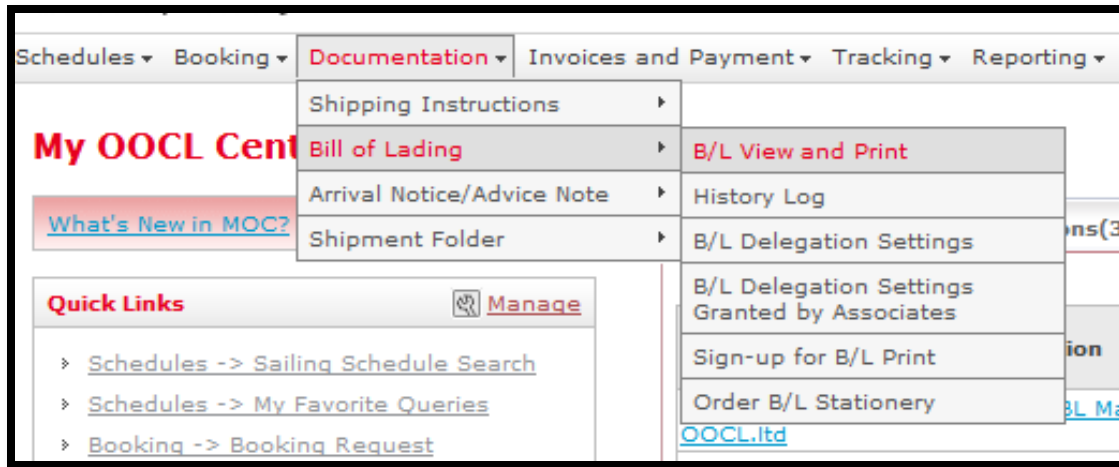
Schedules ▾ Booking ▾ Documentation ▾ Invoices and Payment ▾ Tracking ▾ Reporting ▾

Shipping Instructions
Bill of Lading
Arrival Notice/Advice Note
Shipment Folder

B/L View and Print
History Log
B/L Delegation Settings
B/L Delegation Settings Granted by Associates
Sign-up for B/L Print
Order B/L Stationery

My OOCL Cent

What's New in MOC?

ons(3

ion

BL Ma

OOCL.ltd

Quick Links
Manage

Schedules -> Sailing Schedule Search
Schedules -> My Favorite Queries
Booking -> Booking Request